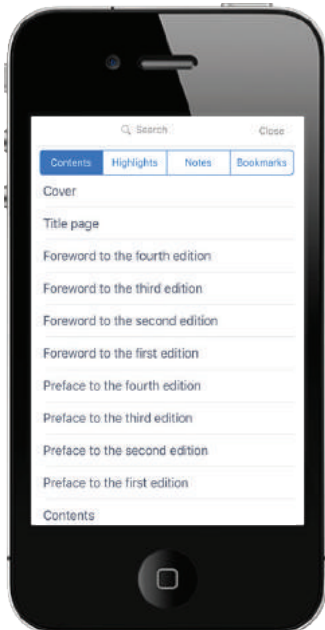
Search

Close

Contents | Highlights | Notes | Bookmarks

Cover

Title page

Foreword to the fourth edition

Foreword to the third edition

Foreword to the second edition

Foreword to the first edition

Preface to the fourth edition

Preface to the third edition

Preface to the second edition

Preface to the first edition

Contents